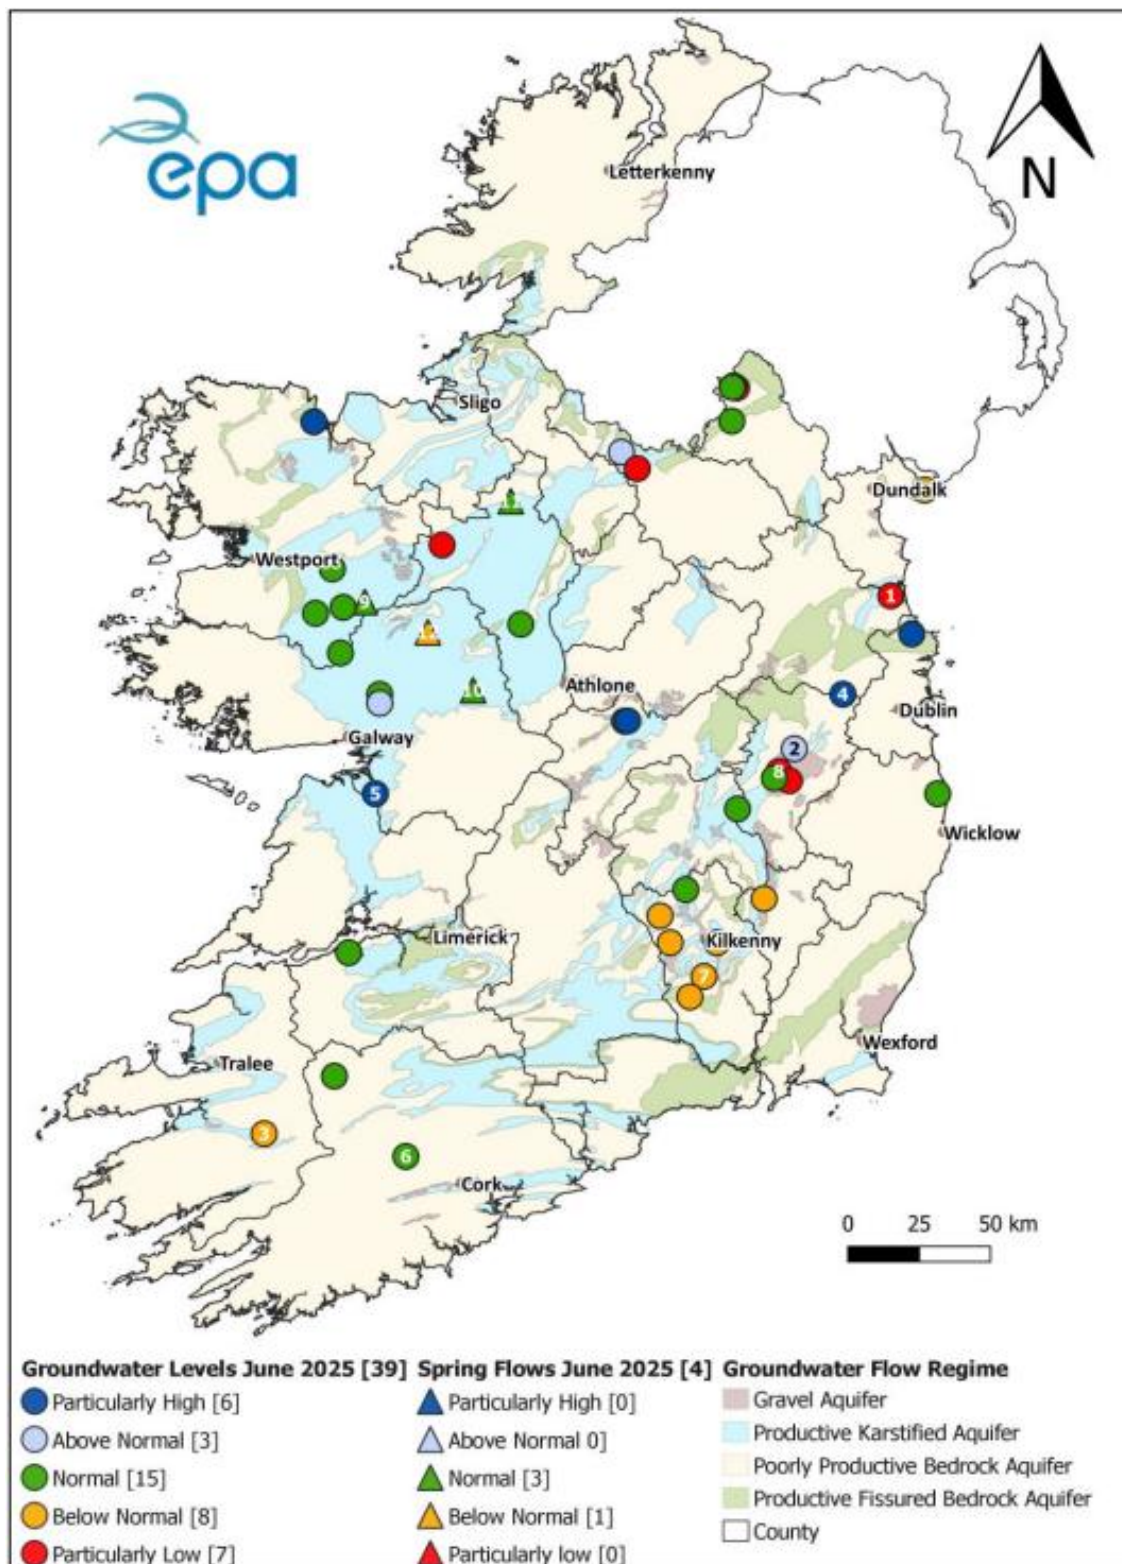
epa

N

Letterkenny

Sligo

Dundalk

Westport

1

Athlone

4

Dublin

2

Galway

8

5

Wicklow

Limerick

Kilkenny

7

Wexford

Tralee

3

6

Cork

0 25 50 km

Groundwater Levels June 2025 [39]
Particularly High [6]
Above Normal [3]
Normal [15]
Below Normal [8]
Particularly Low [7]

Spring Flows June 2025 [4]
Particularly High [0]
Above Normal 0]
Normal [3]
Below Normal [1]
Particularly low [0]

Groundwater Flow Regime
Gravel Aquifer
Productive Karstified Aquifer
Poorly Productive Bedrock Aquifer
Productive Fissured Bedrock Aquifer
County